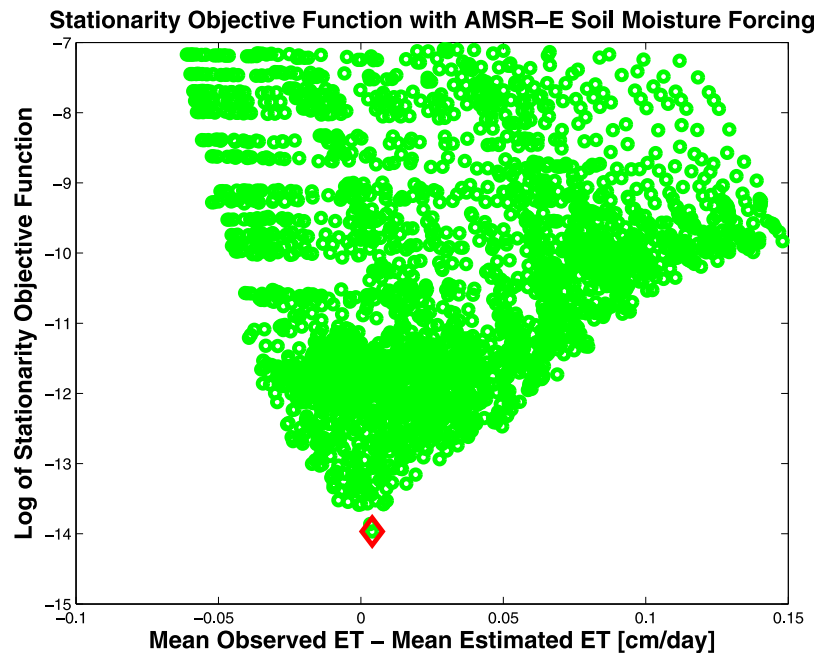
Stationarity Objective Function with AMSR–E Soil Moisture Forcing

Log of Stationarity Objective Function

−7
−8
−9
−10
−11
−12
−13
−14
−15

−0.1
−0.05
0
0.05
0.1
0.15

Mean Observed ET – Mean Estimated ET [cm/day]